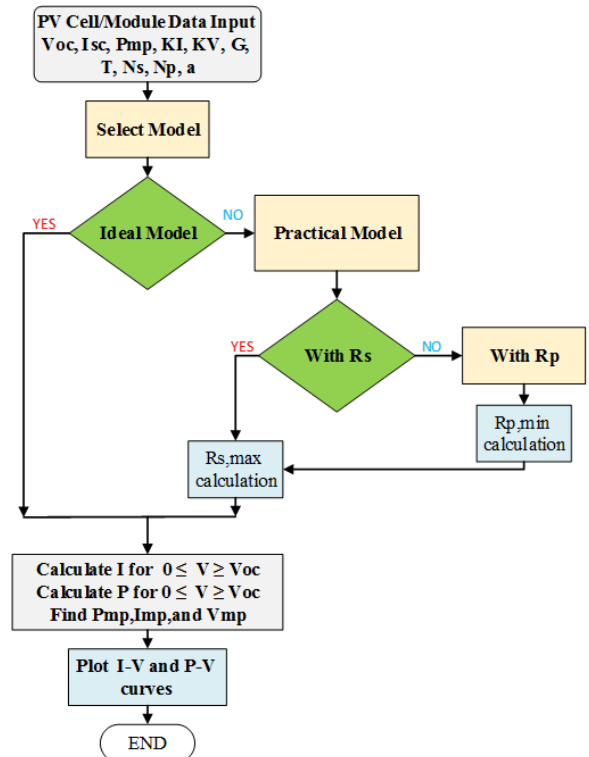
PV Cell/Module Data Input
Voc, Isc, Pmp, KI, KV, G, T, Ns, Np, a

Select Model

YES

Ideal Model

NO

Practical Model

YES

With Rs

NO

With Rp

Rp,min calculation

Rs,max calculation

Calculate I for $0 \leq V \geq$ Voc
Calculate P for $0 \leq V \geq$ Voc
Find Pmp,Imp,and Vmp

Plot I-V and P-V curves

END